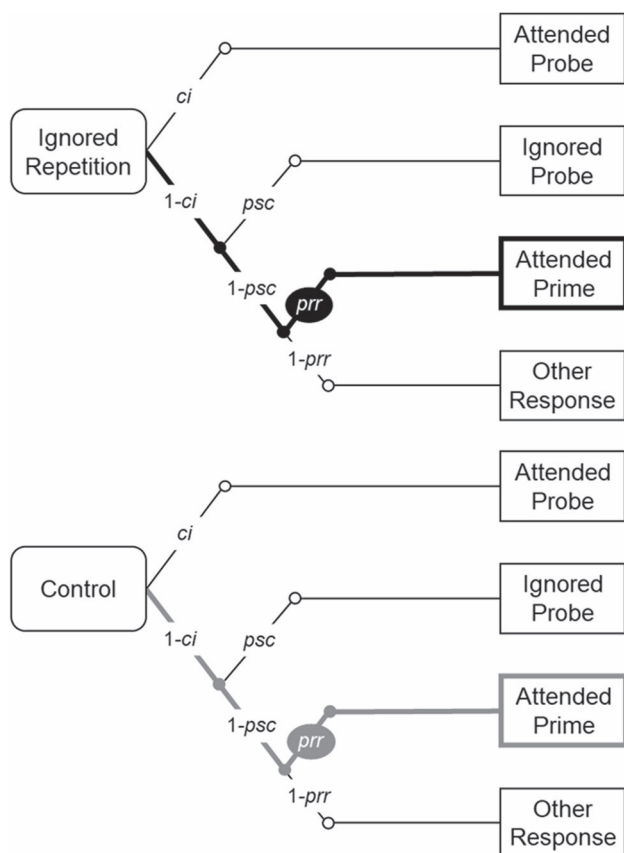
Ignored Repetition

ci

Attended Probe

1-ci

psc

Ignored Probe

1-psc

prr

Attended Prime

1-prr

Other Response

Control

ci

Attended Probe

1-ci

psc

Ignored Probe

1-psc

prr

Attended Prime

1-prr

Other Response